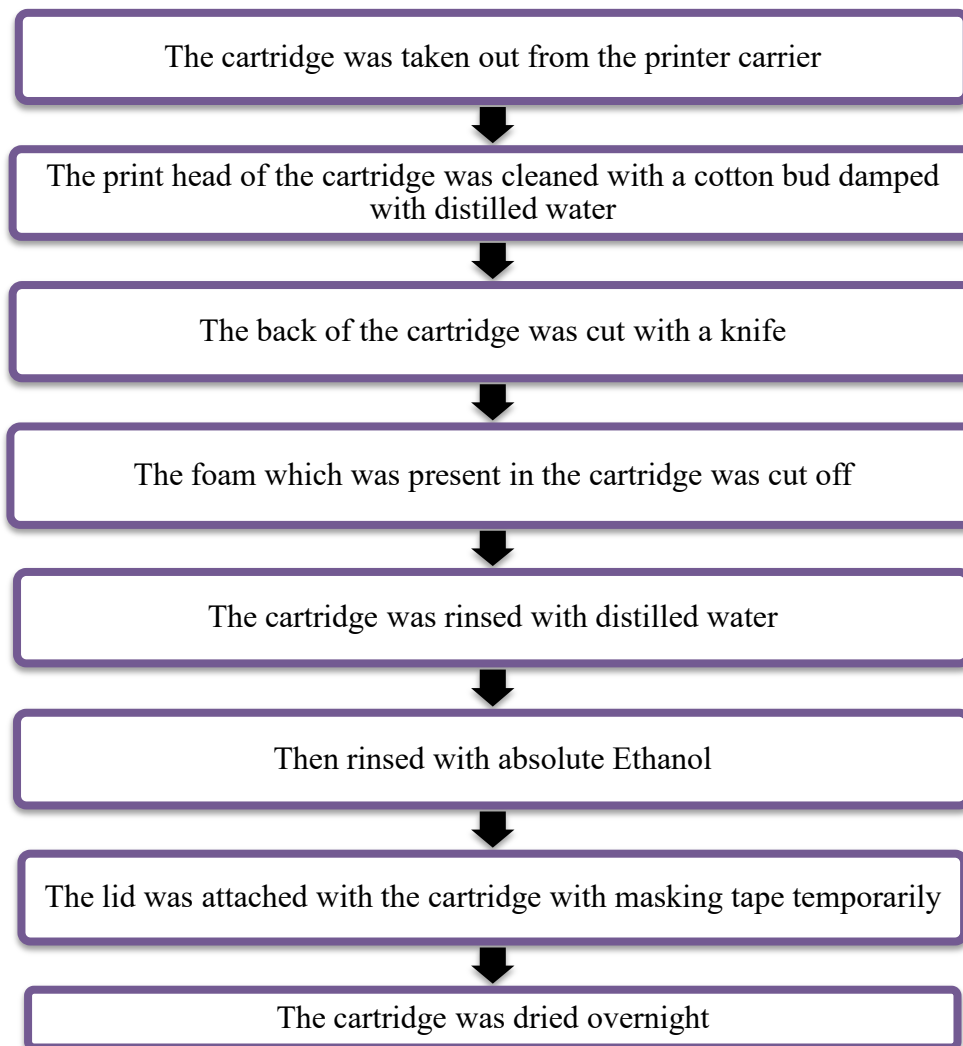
The cartridge was taken out from the printer carrier

The print head of the cartridge was cleaned with a cotton bud damped with distilled water

The back of the cartridge was cut with a knife

The foam which was present in the cartridge was cut off

The cartridge was rinsed with distilled water

Then rinsed with absolute Ethanol

The lid was attached with the cartridge with masking tape temporarily

The cartridge was dried overnight